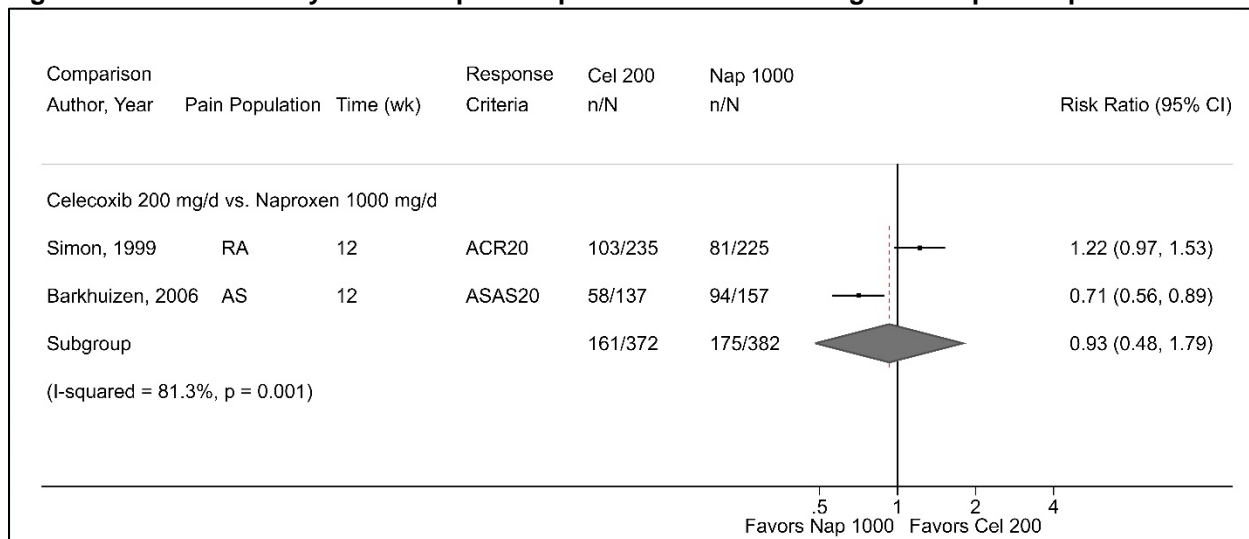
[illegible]

| Comparison Author, Year | Pain Population | Time (wk) | Response Criteria | Cel 200 n/N | Nap 1000 n/N | Risk Ratio (95% CI) |
|---|---|---|---|---|---|---|
| Celecoxib 200 mg/d vs. Naproxen 1000 mg/d | | | | | | |
| Simon, 1999 | RA | 12 | ACR20 | 103/235 | 81/225 | 1.22 (0.97, 1.53) |
| Barkhuizen, 2006 | AS | 12 | ASAS20 | 58/137 | 94/157 | 0.71 (0.56, 0.89) |
| Subgroup | | | | 161/372 | 175/382 | 0.93 (0.48, 1.79) |
| (I-squared = 81.3%, p = 0.001) | | | | | | |

.5 1 2 4
Favors Nap 1000 Favors Cel 200